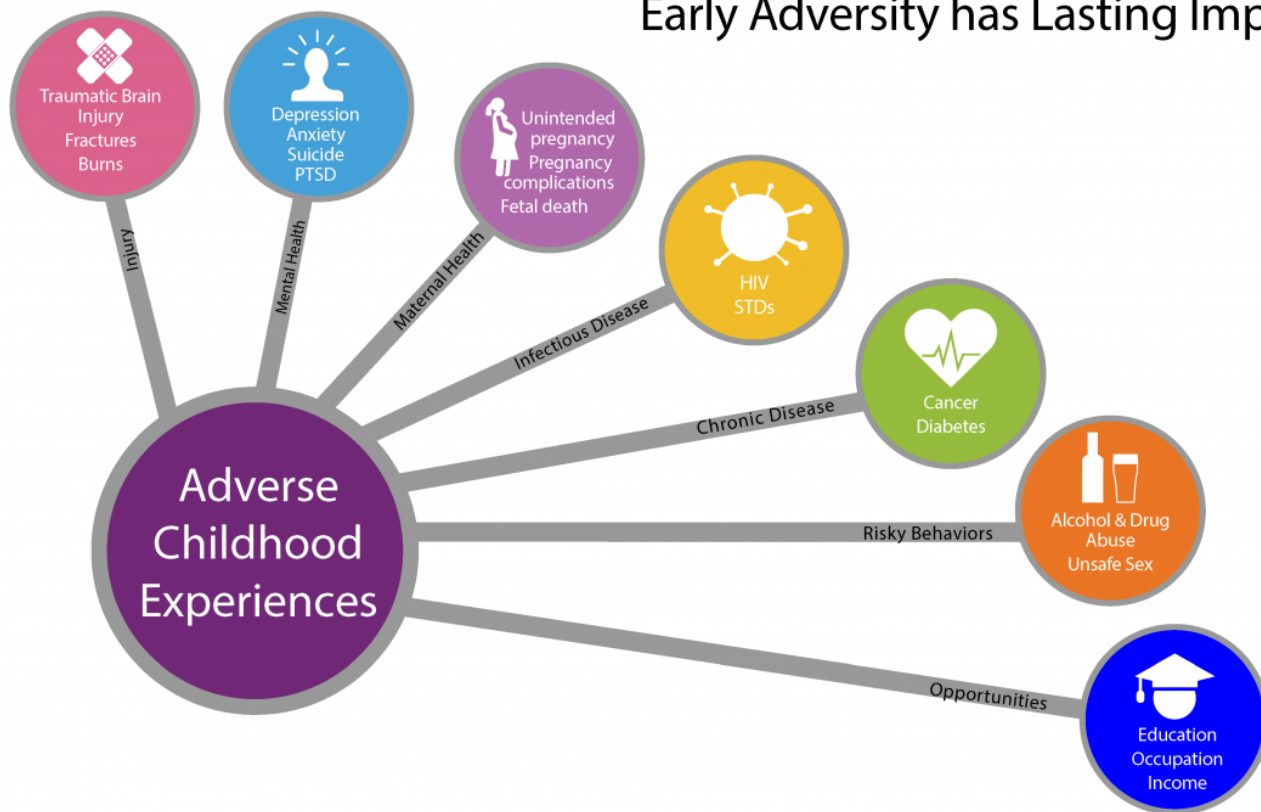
Early Adversity has Lasting Imp

Traumatic Brain Injury
Fractures
Burns

Injury

Depression
Anxiety
Suicide
PTSD

Mental Health

Unintended pregnancy
Pregnancy complications
Fetal death

Maternal Health

HIV
STDs

Infectious Disease

Cancer
Diabetes

Chronic Disease

Alcohol & Drug Abuse
Unsafe Sex

Risky Behaviors

Education
Occupation
Income

Opportunities

Adverse Childhood Experiences